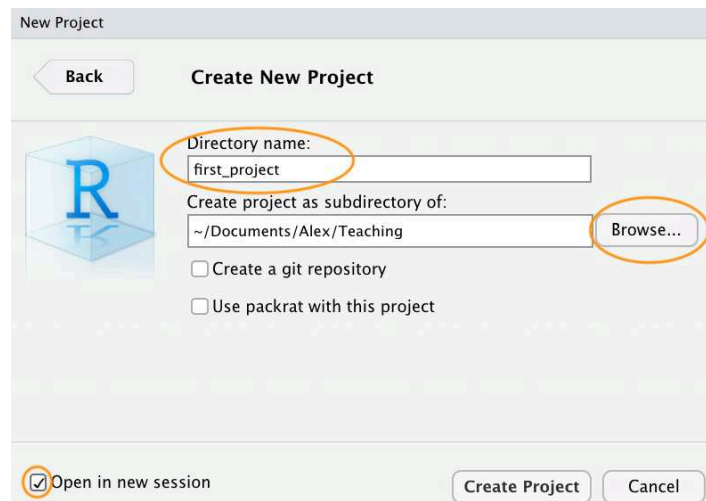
New Project

Back

Create New Project

R

Directory name:

first_project

Create project as subdirectory of:

~/Documents/Alex/Teaching

Browse...

Create a git repository

Use packrat with this project

Open in new session

Create Project

Cancel